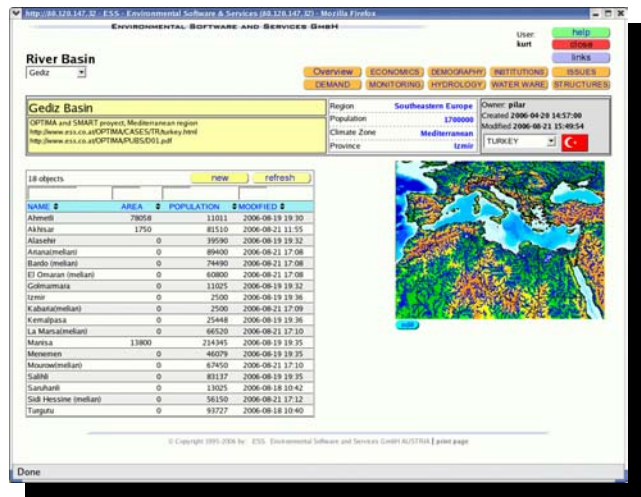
http://80.120.147.32 - ESS - Environmental Software & Services (80.120.147.32) - Mozilla Firefox

ENVIRONMENTAL SOFTWARE AND SERVICES GMBH

User: kurt

help
close
links

River Basin
Gediz

Overview | ECONOMICS | DEMOGRAPHY | INSTITUTIONS | ISSUES
DEMAND | MONITORING | HYDROLOGY | WATER WARE | STRUCTURES

Gediz Basin
OPTIMA and SMART proyect, Mediterranean region
http://www.ess.co.at/OPTIMA/CASES/TR/turkey.html
http://www.ess.co.at/OPTIMA/PUBS/D01.pdf

| Region | Southeastern Europe |
|---|---|
| Population | 1700000 |
| Climate Zone | Mediterranean |
| Province | Izmir |

Owner: pilar
Created 2006-04-20 14:57:00
Modified 2006-08-21 15:49:54
TURKEY

18 objects

new | refresh

| NAME | AREA | POPULATION | MODIFIED |
|---|---|---|---|
| Ahmetli | 78058 | 11011 | 2006-08-19 19:30 |
| Akhisar | 1750 | 81510 | 2006-08-21 11:55 |
| Alasehir | | 39590 | 2006-08-19 19:32 |
| Ariana(melian) | 0 | 89400 | 2006-08-21 17:08 |
| Bardo (melian) | 0 | 74490 | 2006-08-21 17:08 |
| El Omaran (melian) | 0 | 60800 | 2006-08-21 17:08 |
| Golmarmara | 0 | 11025 | 2006-08-19 19:32 |
| Izmir | 0 | 2500 | 2006-08-19 19:36 |
| Kabaria(melian) | 0 | 2500 | 2006-08-21 17:09 |
| Kemalpasa | 0 | 25448 | 2006-08-19 19:36 |
| La Marsa(melian) | 0 | 66520 | 2006-08-21 17:10 |
| Manisa | 13800 | 214345 | 2006-08-19 19:35 |
| Menemen | 0 | 46079 | 2006-08-19 19:35 |
| Mourow(melian) | 0 | 67450 | 2006-08-21 17:10 |
| Salihli | 0 | 83137 | 2006-08-19 19:35 |
| Saruhanli | 0 | 13025 | 2006-08-18 10:42 |
| Sidi Hessine (melian) | 0 | 56150 | 2006-08-21 17:12 |
| Turgutu | 0 | 93727 | 2006-08-18 10:40 |

edit

© Copyright 1995-2006 by: ESS Environmental Software and Services GmbH AUSTRIA | print page

Done